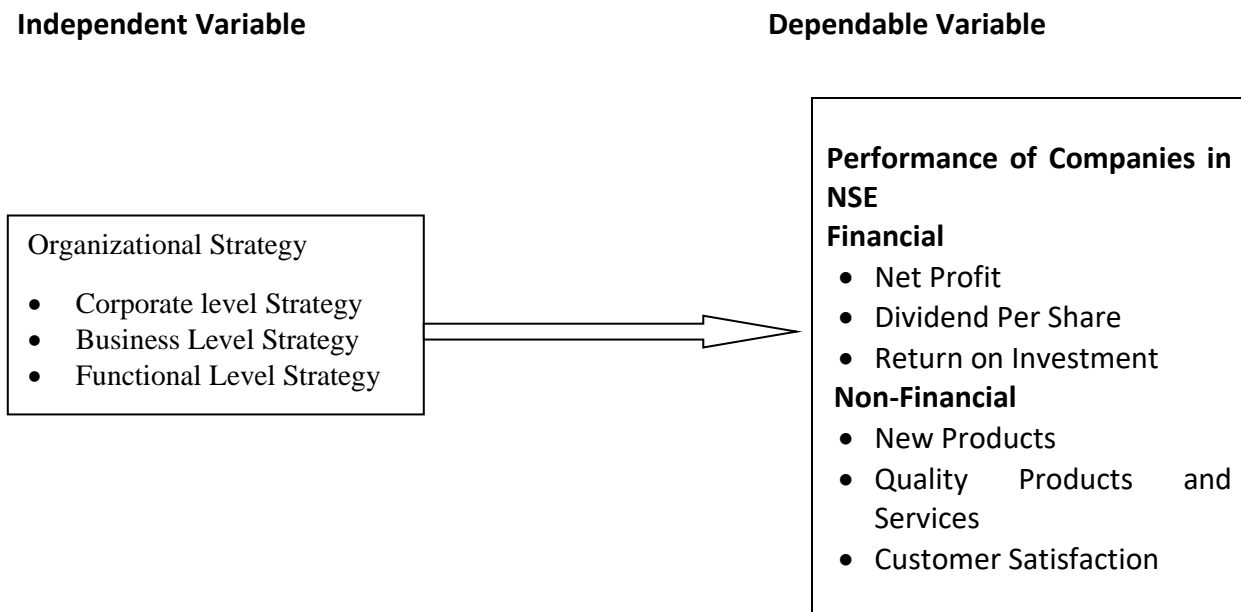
**Independent Variable**

**Dependable Variable**

Organizational Strategy

- Corporate level Strategy
- Business Level Strategy
- Functional Level Strategy

**Performance of Companies in NSE**

**Financial**

- Net Profit
- Dividend Per Share
- Return on Investment

**Non-Financial**

- New Products
- Quality Products and Services
- Customer Satisfaction